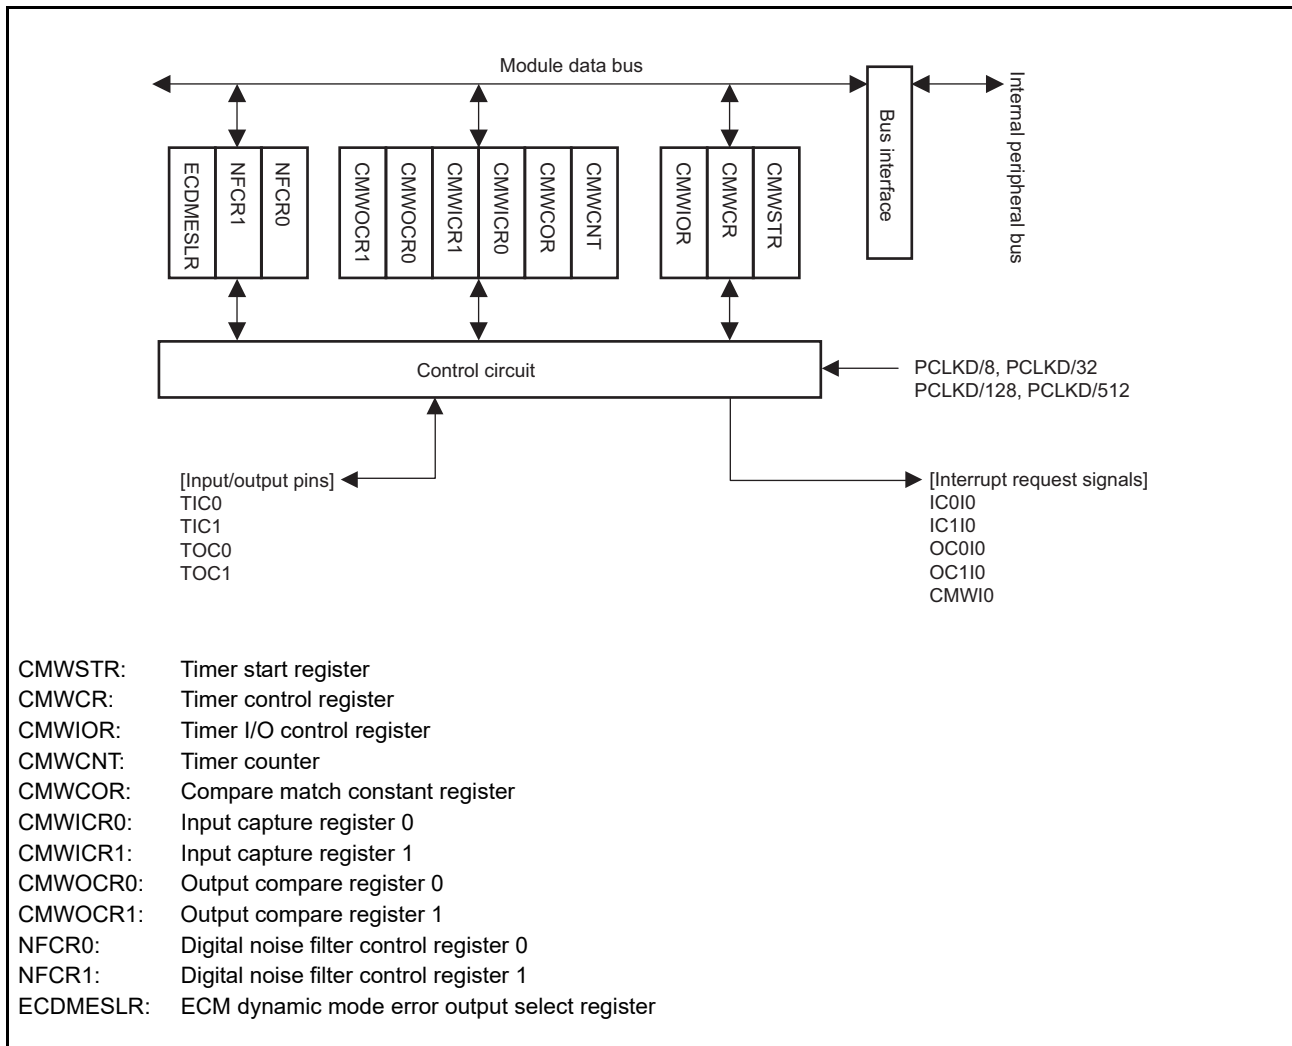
Module data bus

Internal peripheral bus

Bus interface

ECDMESLR
NFCR1
NFCR0

CMWOCR1
CMWOCR0
CMWICR1
CMWICR0
CMWCOR
CMWCNT

CMWIOR
CMWCR
CMWSTR

Control circuit

PCLKD/8, PCLKD/32
PCLKD/128, PCLKD/512

[Input/output pins]
TIC0
TIC1
TOC0
TOC1

[Interrupt request signals]
IC0I0
IC1I0
OC0I0
OC1I0
CMWI0

CMWSTR: Timer start register
CMWCR: Timer control register
CMWIOR: Timer I/O control register
CMWCNT: Timer counter
CMWCOR: Compare match constant register
CMWICR0: Input capture register 0
CMWICR1: Input capture register 1
CMWOCR0: Output compare register 0
CMWOCR1: Output compare register 1
NFCR0: Digital noise filter control register 0
NFCR1: Digital noise filter control register 1
ECDMESLR: ECM dynamic mode error output select register